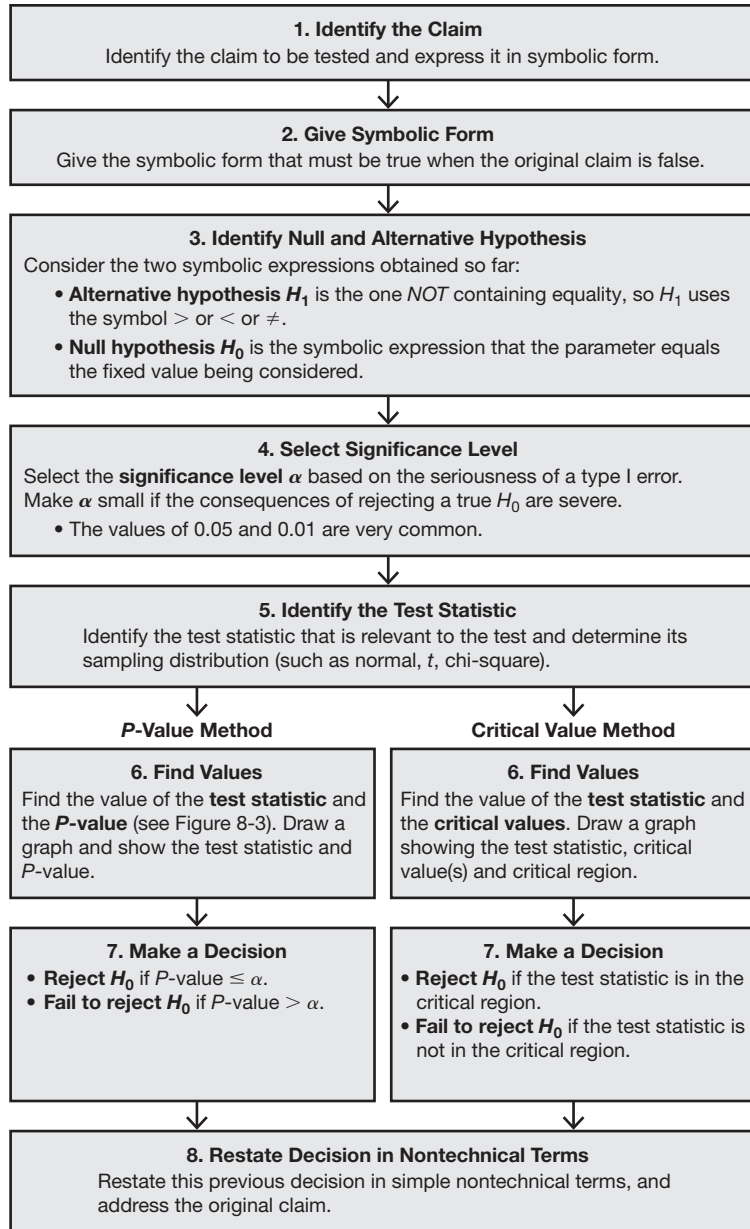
1. Identify the Claim
Identify the claim to be tested and express it in symbolic form.

2. Give Symbolic Form
Give the symbolic form that must be true when the original claim is false.

3. Identify Null and Alternative Hypothesis
Consider the two symbolic expressions obtained so far:
• Alternative hypothesis $H_1$ is the one NOT containing equality, so $H_1$ uses the symbol $>$ or $<$ or $\neq$.
• Null hypothesis $H_0$ is the symbolic expression that the parameter equals the fixed value being considered.

4. Select Significance Level
Select the significance level $\alpha$ based on the seriousness of a type I error. Make $\alpha$ small if the consequences of rejecting a true $H_0$ are severe.
• The values of 0.05 and 0.01 are very common.

5. Identify the Test Statistic
Identify the test statistic that is relevant to the test and determine its sampling distribution (such as normal, $t$, chi-square).

P-Value Method

6. Find Values
Find the value of the test statistic and the P-value (see Figure 8-3). Draw a graph and show the test statistic and P-value.

7. Make a Decision
• Reject $H_0$ if P-value $\leq \alpha$.
• Fail to reject $H_0$ if P-value $> \alpha$.

Critical Value Method

6. Find Values
Find the value of the test statistic and the critical values. Draw a graph showing the test statistic, critical value(s) and critical region.

7. Make a Decision
• Reject $H_0$ if the test statistic is in the critical region.
• Fail to reject $H_0$ if the test statistic is not in the critical region.

8. Restate Decision in Nontechnical Terms
Restate this previous decision in simple nontechnical terms, and address the original claim.